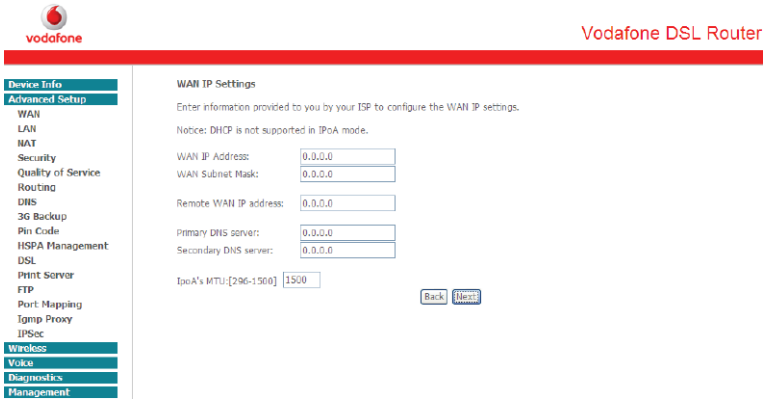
vodafone

Vodafone DSL Router

Device Info
Advanced Setup
WAN
LAN
NAT
Security
Quality of Service
Routing
DNS
3G Backup
Pin Code
HSPA Management
DSL
Print Server
FTP
Port Mapping
Igmp Proxy
IPSec
Wireless
Voice
Diagnostics
Management

WAN IP Settings

Enter information provided to you by your ISP to configure the WAN IP settings.

Notice: DHCP is not supported in IPoA mode.

WAN IP Address: 0.0.0.0
WAN Subnet Mask: 0.0.0.0

Remote WAN IP address: 0.0.0.0

Primary DNS server: 0.0.0.0
Secondary DNS server: 0.0.0.0

IpoA's MTU:[296-1500] 1500

Back Next